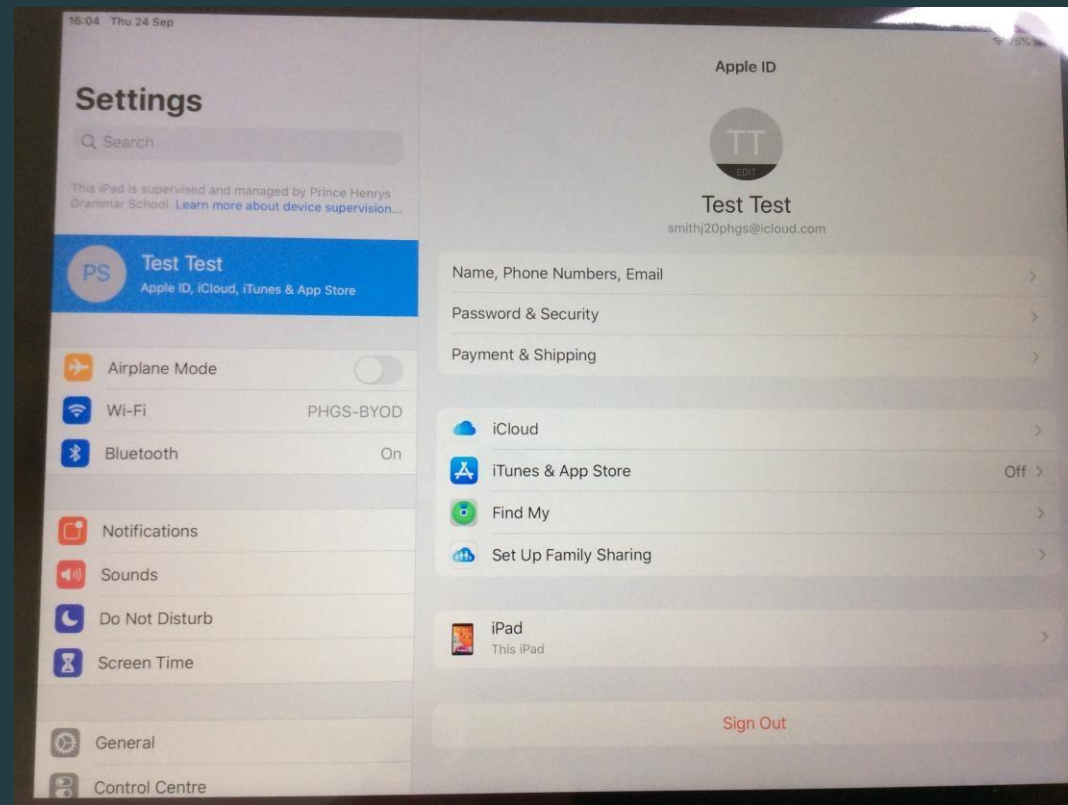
16:04 Thu 24 Sep

Settings

Search

This iPad is supervised and managed by Prince Henrys Grammar School. Learn more about device supervision...

PS Test Test
Apple ID, iCloud, iTunes & App Store

Airplane Mode

Wi-Fi PHGS-BYOD

Bluetooth On

Notifications

Sounds

Do Not Disturb

Screen Time

General

Control Centre

Apple ID

TT
EDIT

Test Test
smithj20phgs@icloud.com

Name, Phone Numbers, Email

Password & Security

Payment & Shipping

iCloud

iTunes & App Store Off

Find My

Set Up Family Sharing

iPad
This iPad

Sign Out